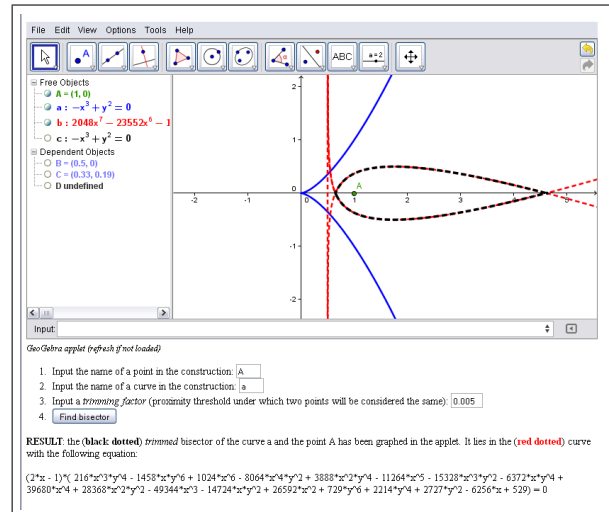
File Edit View Options Tools Help

ABC

a = 2

Free Objects
A = (1, 0)
a : $-x^3 + y^2 = 0$
b : $2048x^7 - 23552x^6 - 1$
c : $-x^3 + y^2 = 0$
Dependent Objects
B = (0.5, 0)
C = (0.33, 0.19)
D undefined

2
1
0
-1
-2
-2
-1
1
2
3
A

Input:

GeoGebra applet (refresh if not loaded)

1. Input the name of a point in the construction: A
2. Input the name of a curve in the construction: a
3. Input a trimming factor (proximity threshold under which two points will be considered the same): 0.005
4. Find bisector

RESULT: the (black dotted) trimmed bisector of the curve a and the point A has been graphed in the applet. It lies in the (red dotted) curve with the following equation:

(2*x - 1)*( 216*x^3*y^4 - 1458*x*y^6 + 1024*x^6 - 8064*x^4*y^2 + 3888*x^2*y^4 - 11264*x^5 - 15328*x^3*y^2 - 6372*x*y^4 + 39680*x^4 + 28368*x^2*y^2 - 49344*x^3 - 14724*x*y^2 + 26592*x^2 + 729*y^6 + 2214*y^4 + 2727*y^2 - 6256*x + 529) = 0